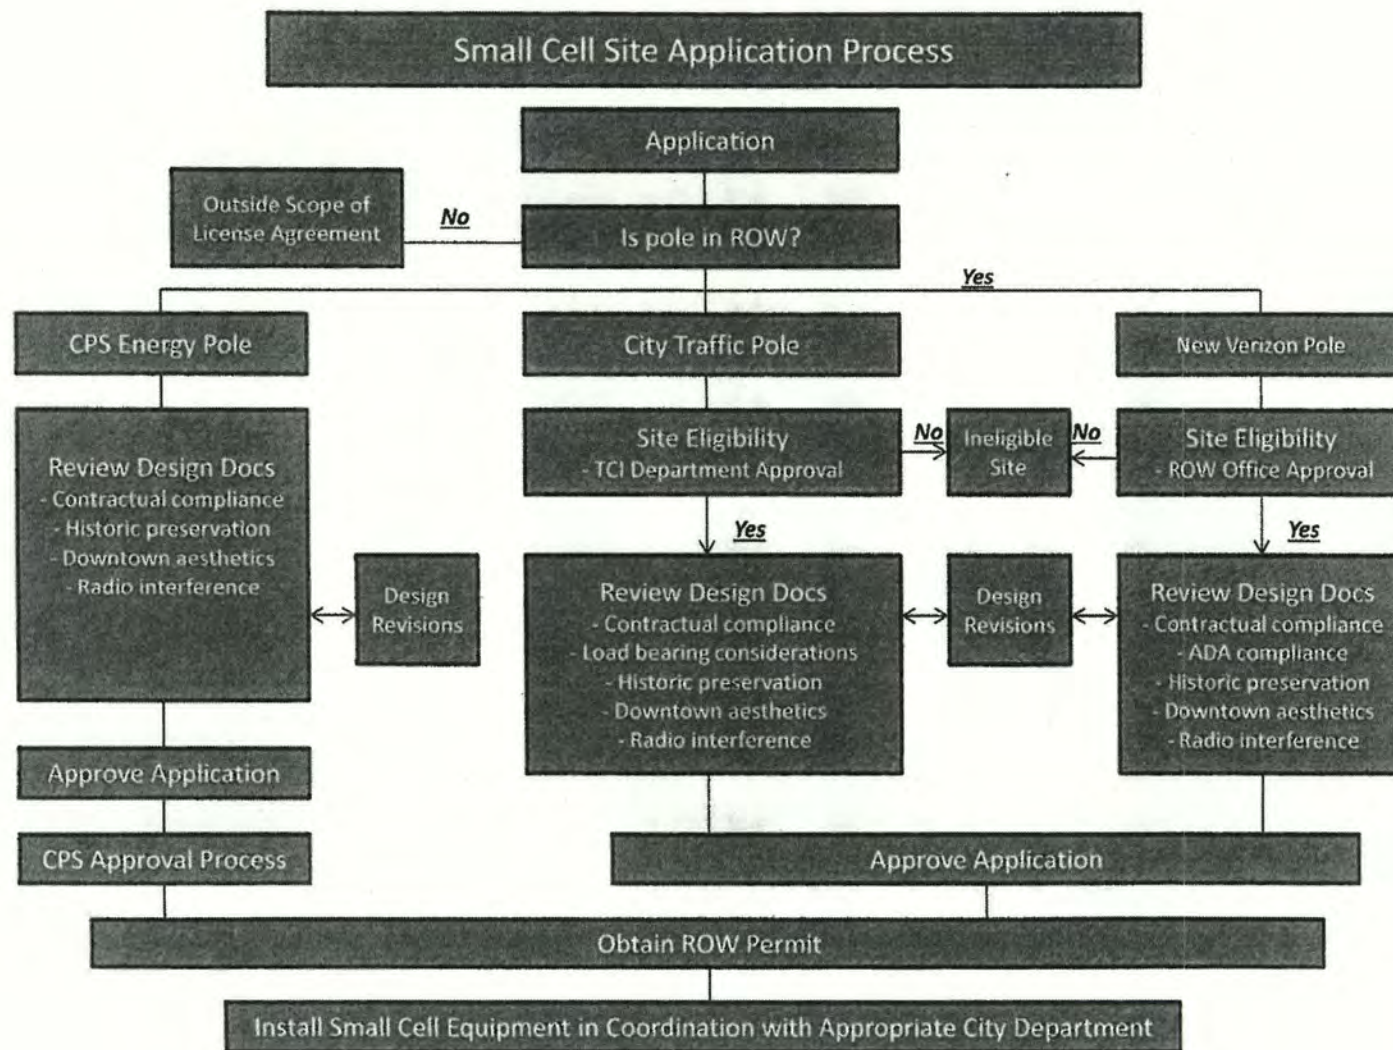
Small Cell Site Application Process

Application

Outside Scope of License Agreement

No

Is pole in ROW?

Yes

CPS Energy Pole

City Traffic Pole

New Verizon Pole

Review Design Docs
- Contractual compliance
- Historic preservation
- Downtown aesthetics
- Radio interference

Design Revisions

Site Eligibility
- TCI Department Approval

No

Ineligible Site

No

Site Eligibility
- ROW Office Approval

Yes

Yes

Review Design Docs
- Contractual compliance
- Load bearing considerations
- Historic preservation
- Downtown aesthetics
- Radio interference

Design Revisions

Review Design Docs
- Contractual compliance
- ADA compliance
- Historic preservation
- Downtown aesthetics
- Radio interference

Approve Application

CPS Approval Process

Approve Application

Obtain ROW Permit

Install Small Cell Equipment in Coordination with Appropriate City Department